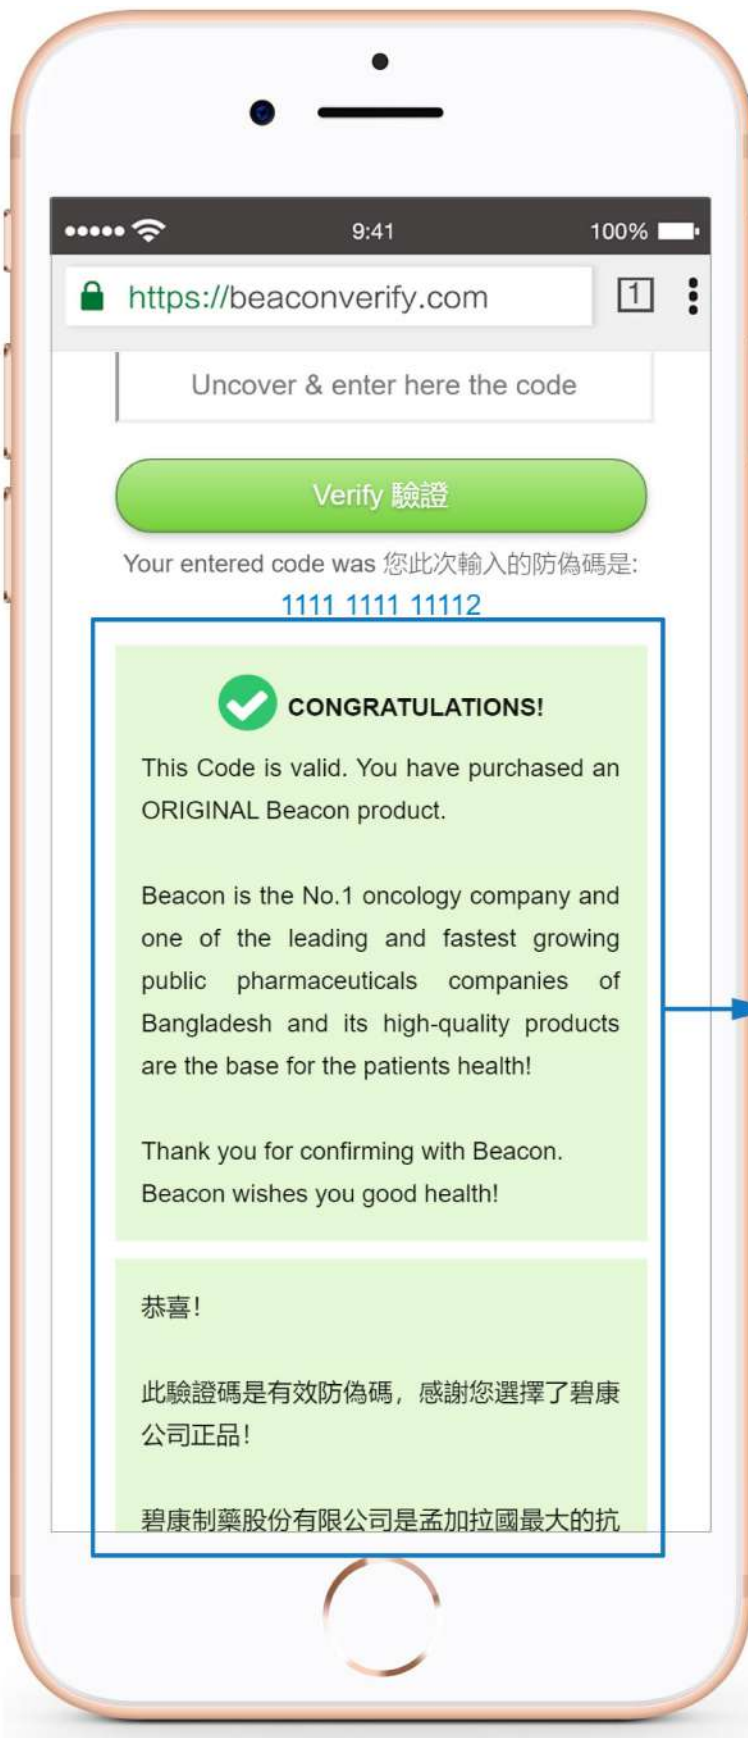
9:41
100%
https://beaconverify.com
1

Uncover & enter here the code

Verify 驗證

Your entered code was 您此次輸入的防偽碼是:
1111 1111 11112

CONGRATULATIONS!

This Code is valid. You have purchased an ORIGINAL Beacon product.

Beacon is the No.1 oncology company and one of the leading and fastest growing public pharmaceuticals companies of Bangladesh and its high-quality products are the base for the patients health!

Thank you for confirming with Beacon. Beacon wishes you good health!

恭喜!

此驗證碼是有效防偽碼，感謝您選擇了碧康公司正品!

碧康制藥股份有限公司是孟加拉國最大的抗